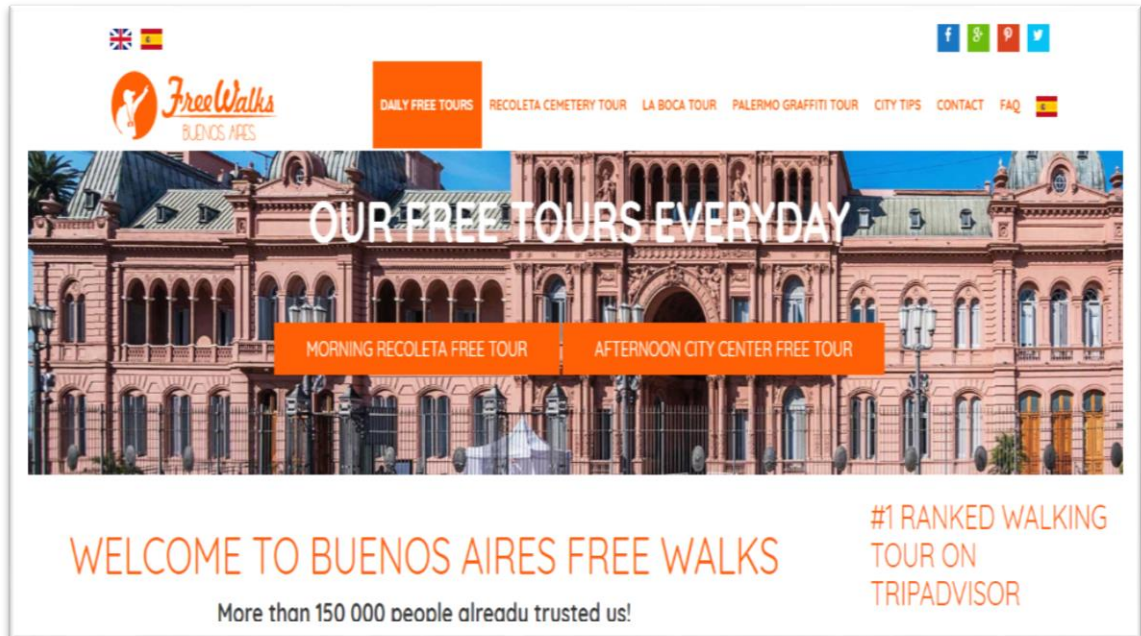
FreeWalks
BUENOS AIRES

DAILY FREE TOURS RECOLETA CEMETERY TOUR LA BOCA TOUR PALERMO GRAFFITI TOUR CITY TIPS CONTACT FAQ

OUR FREE TOURS EVERYDAY

MORNING RECOLETA FREE TOUR

AFTERNOON CITY CENTER FREE TOUR

WELCOME TO BUENOS AIRES FREE WALKS

More than 150 000 people already trusted us!

#1 RANKED WALKING TOUR ON TRIPADVISOR